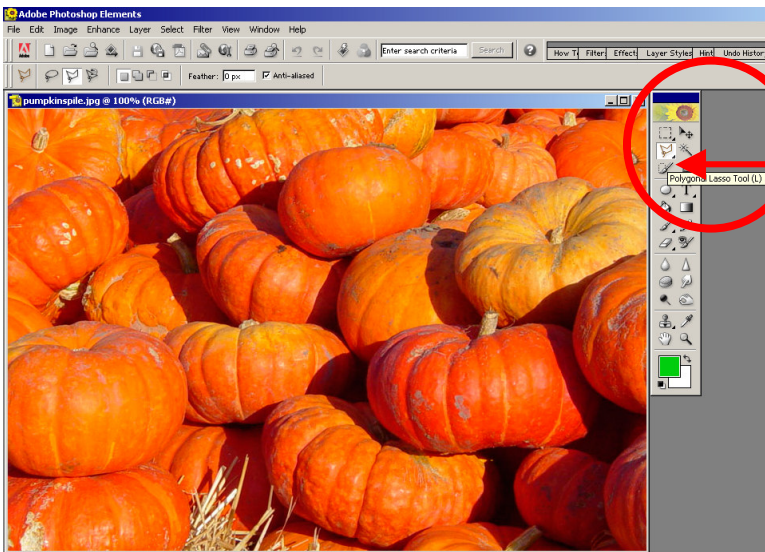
Adobe Photoshop Elements

File Edit Image Enhance Layer Select Filter View Window Help

Enter search criteria

Search

How T Filter Effect Layer Styles Hint Undo Histor

Feather: 0 px

Anti-aliased

pumpkinspile.jpg @ 100% (RGB#)

Polygonal Lasso Tool (L)